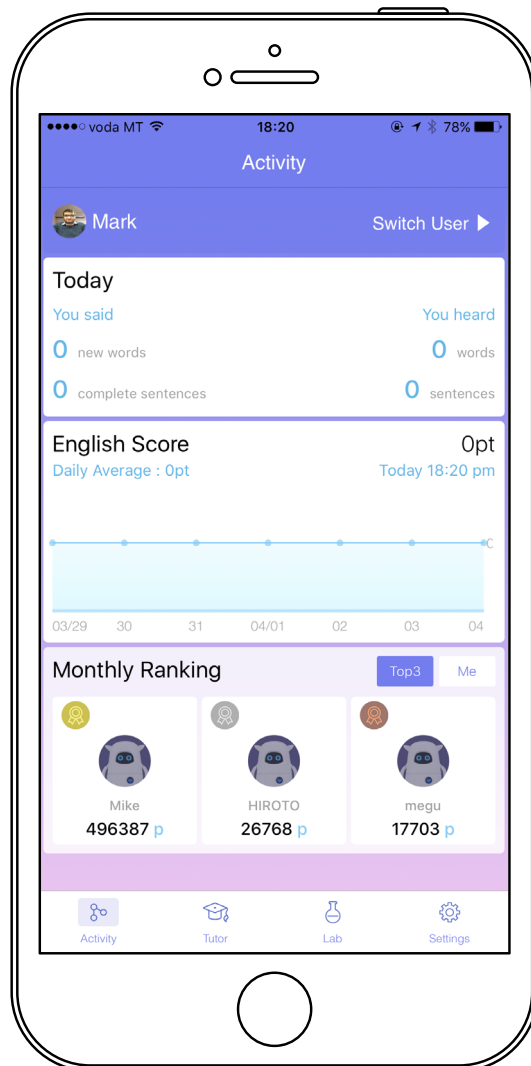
●●●●○ voda MT 18:20 78%

Activity

Mark

Switch User ▶

Today

You said

You heard

0 new words

0 words

0 complete sentences

0 sentences

English Score

0pt

Daily Average : 0pt

Today 18:20 pm

C

03/29 30 31 04/01 02 03 04

Monthly Ranking

Top3

Me

Mike
496387 p

HIROTO
26768 p

megu
17703 p

Activity

Tutor

Lab

Settings